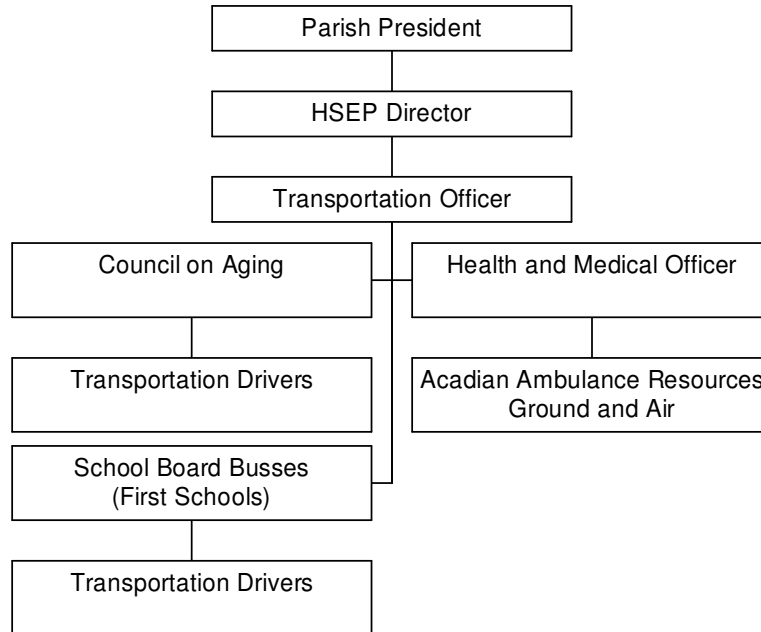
Parish President

HSEP Director

Transportation Officer

Council on Aging

Health and Medical Officer

Transportation Drivers

Acadian Ambulance Resources Ground and Air

School Board Busses (First Schools)

Transportation Drivers